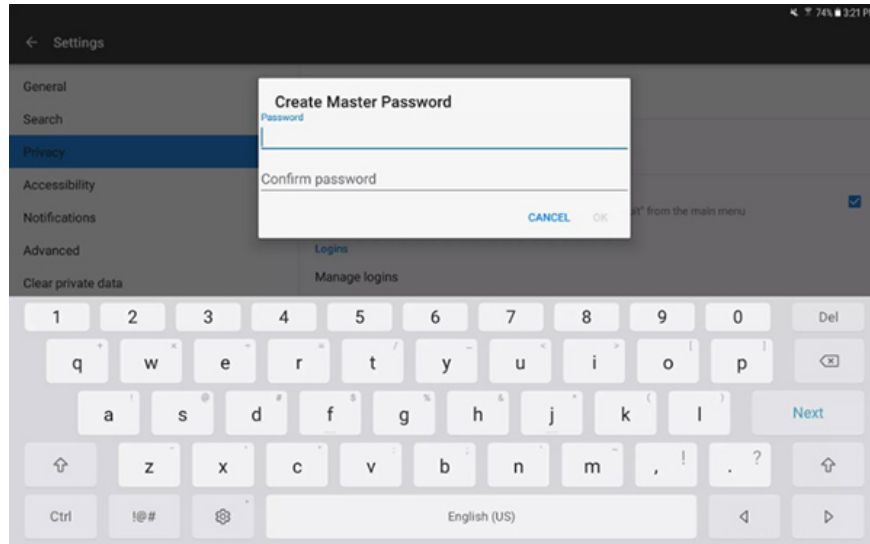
74% 3:21 P

Settings

General
Search
Privacy
Accessibility
Notifications
Advanced
Clear private data

Create Master Password
Password

Confirm password

CANCEL OK

it" from the main menu

Logins
Manage logins

1 2 3 4 5 6 7 8 9 0 Del
q w e r t y u i o p
a s d f g h j k l Next
z x c v b n m , . ?
Ctrl !@# English (US)